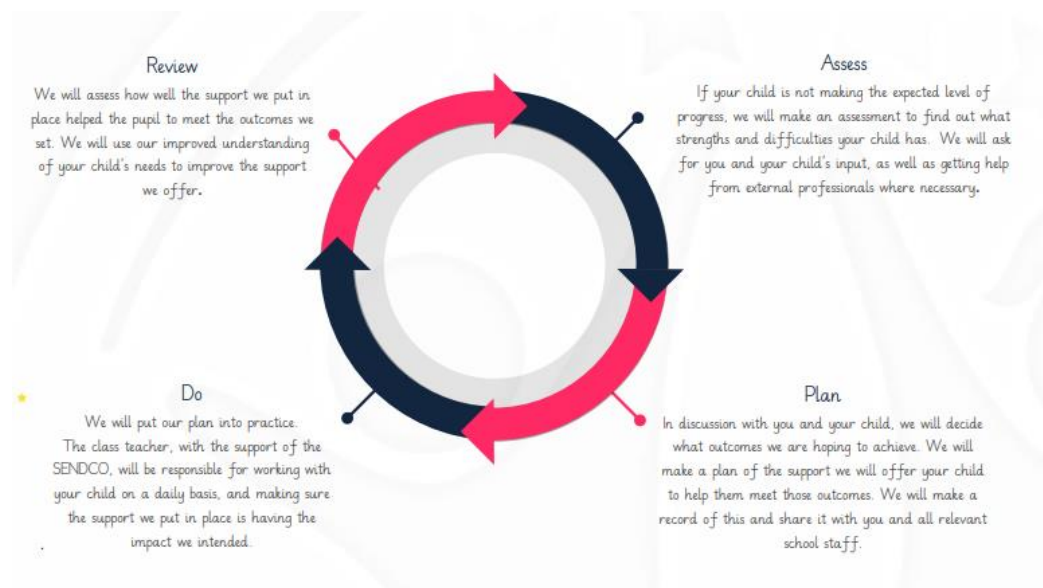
Review

We will assess how well the support we put in place helped the pupil to meet the outcomes we set. We will use our improved understanding of your child's needs to improve the support we offer.

Assess

If your child is not making the expected level of progress, we will make an assessment to find out what strengths and difficulties your child has. We will ask for you and your child's input, as well as getting help from external professionals where necessary.

Do

We will put our plan into practice. The class teacher, with the support of the SENDCO, will be responsible for working with your child on a daily basis, and making sure the support we put in place is having the impact we intended.

Plan

In discussion with you and your child, we will decide what outcomes we are hoping to achieve. We will make a plan of the support we will offer your child to help them meet those outcomes. We will make a record of this and share it with you and all relevant school staff.